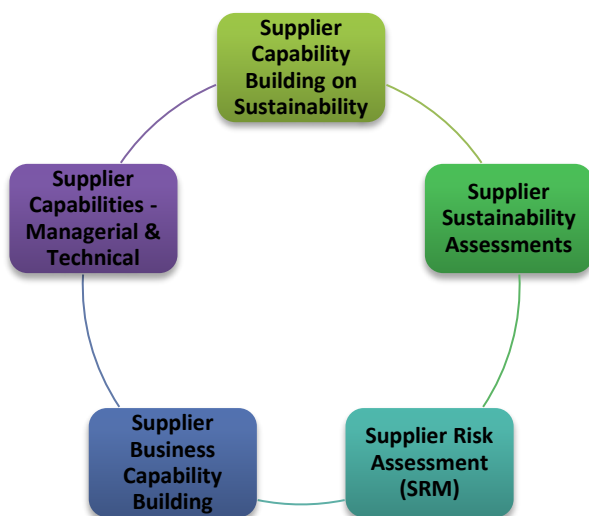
Supplier Capability Building on Sustainability

Supplier Sustainability Assessments

Supplier Risk Assessment (SRM)

Supplier Business Capability Building

Supplier Capabilities - Managerial & Technical